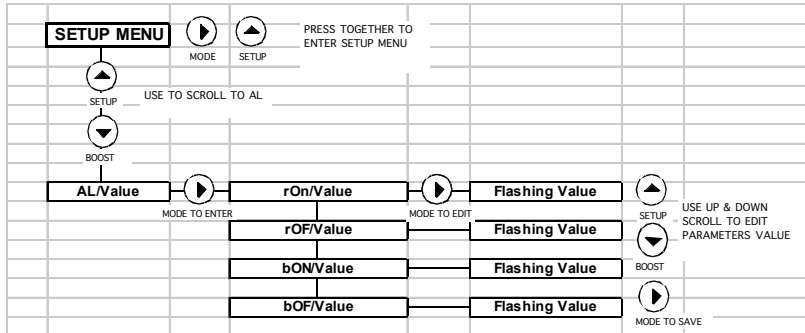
SETUP MENU

MODE

SETUP

PRESS TOGETHER TO ENTER SETUP MENU

SETUP

USE TO SCROLL TO AL

BOOST

AL/Value

MODE TO ENTER

rOn/Value

MODE TO EDIT

Flashing Value

SETUP

USE UP & DOWN SCROLL TO EDIT PARAMETERS VALUE

rOF/Value

Flashing Value

BOOST

bON/Value

Flashing Value

bOF/Value

Flashing Value

MODE TO SAVE